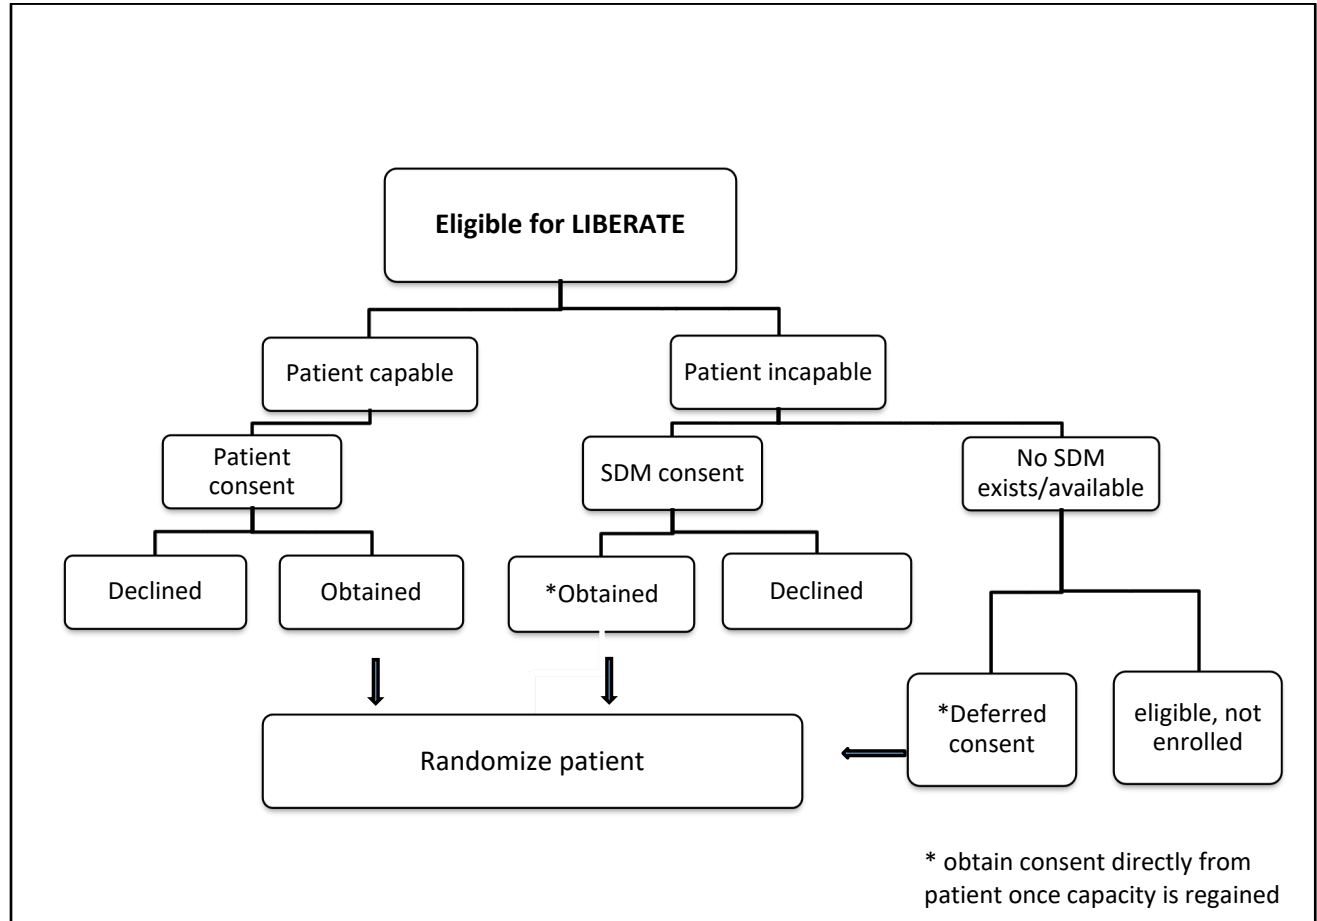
Eligible for LIBERATE

Patient capable

Patient incapable

Patient consent

SDM consent

No SDM exists/available

Declined

Obtained

*Obtained

Declined

Randomize patient

*Deferred consent

eligible, not enrolled

* obtain consent directly from patient once capacity is regained